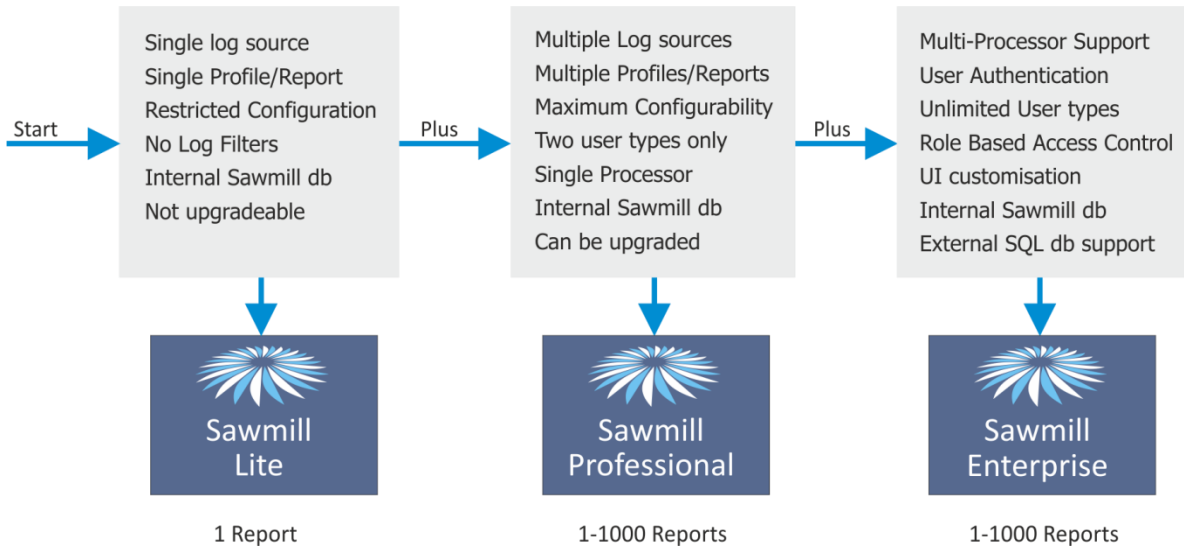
Start

Single log source
Single Profile/Report
Restricted Configuration
No Log Filters
Internal Sawmill db
Not upgradeable

Plus

Multiple Log sources
Multiple Profiles/Reports
Maximum Configurability
Two user types only
Single Processor
Internal Sawmill db
Can be upgraded

Plus

Multi-Processor Support
User Authentication
Unlimited User types
Role Based Access Control
UI customisation
Internal Sawmill db
External SQL db support

Sawmill Lite

1 Report

Sawmill Professional

1-1000 Reports

Sawmill Enterprise

1-1000 Reports